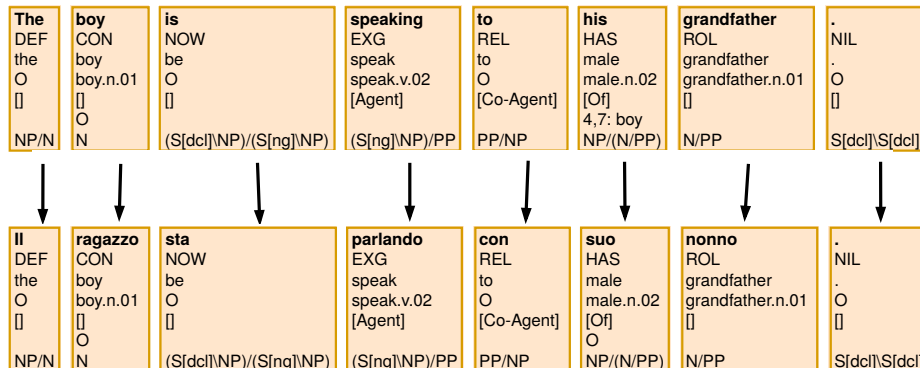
| The | boy | is | speaking | to | his | grandfather | . |
|---|---|---|---|---|---|---|---|
| DEF | CON | NOW | EXG | REL | HAS | ROL | NIL |
| the | boy | be | speak | to | male | grandfather | . |
| O | boy.n.01 | O | speak.v.02 | O | male.n.02 | grandfather.n.01 | O |
| [] | [] | [] | [Agent] | [Co-Agent] | [Of] | [] | [] |
| | O | | | | 4,7: boy | | |
| NP/N | N | (S[dcl]\NP)/(S[ng]\NP) | (S[ng]\NP)/PP | PP/NP | NP/(N/PP) | N/PP | S[dcl]\S[dcl] |

| Il | ragazzo | sta | parlando | con | suo | nonno | . |
|---|---|---|---|---|---|---|---|
| DEF | CON | NOW | EXG | REL | HAS | ROL | NIL |
| the | boy | be | speak | to | male | grandfather | . |
| O | boy.n.01 | O | speak.v.02 | O | male.n.02 | grandfather.n.01 | O |
| [] | [] | [] | [Agent] | [Co-Agent] | [Of] | [] | [] |
| | O | | | | O | | |
| NP/N | N | (S[dcl]\NP)/(S[ng]\NP) | (S[ng]\NP)/PP | PP/NP | NP/(N/PP) | N/PP | S[dcl]\S[dcl] |